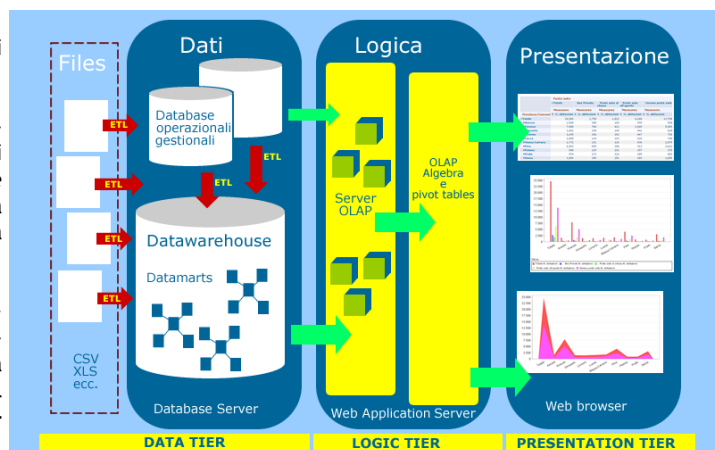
Files

CSV
XLS
ecc.

ETL
ETL
ETL
ETL

Dati

Database operazionali gestionali

ETL
ETL

Datawarehouse

Datamarts

Database Server

Logica

Server OLAP

OLAP Algebra e pivot tables

Web Application Server

Presentazione

Web browser

DATA TIER
LOGIC TIER
PRESENTATION TIER